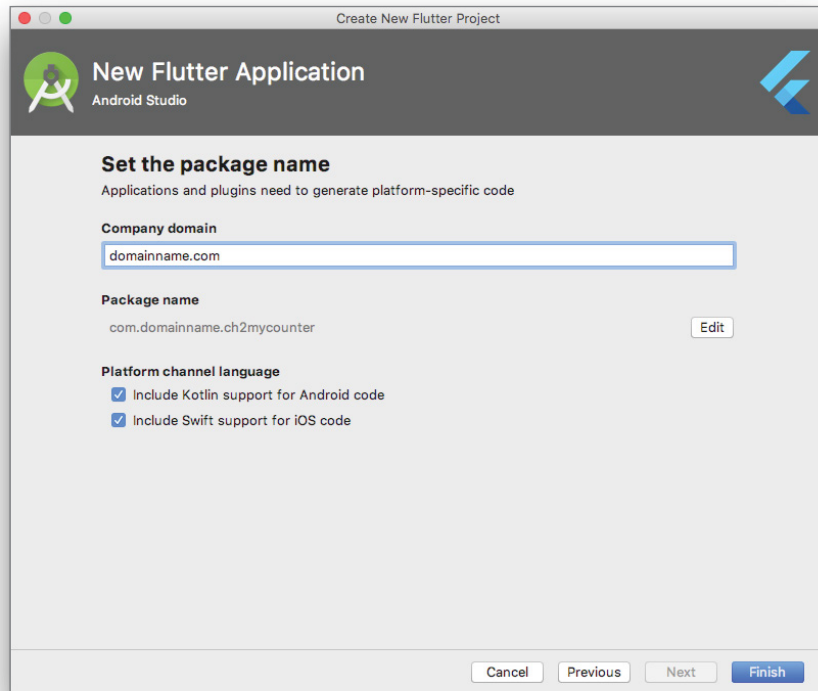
Create New Flutter Project

New Flutter Application
Android Studio

Set the package name
Applications and plugins need to generate platform-specific code

Company domain
domainname.com

Package name
com.domainname.ch2mycounter
Edit

Platform channel language
Include Kotlin support for Android code
Include Swift support for iOS code

Cancel
Previous
Next
Finish